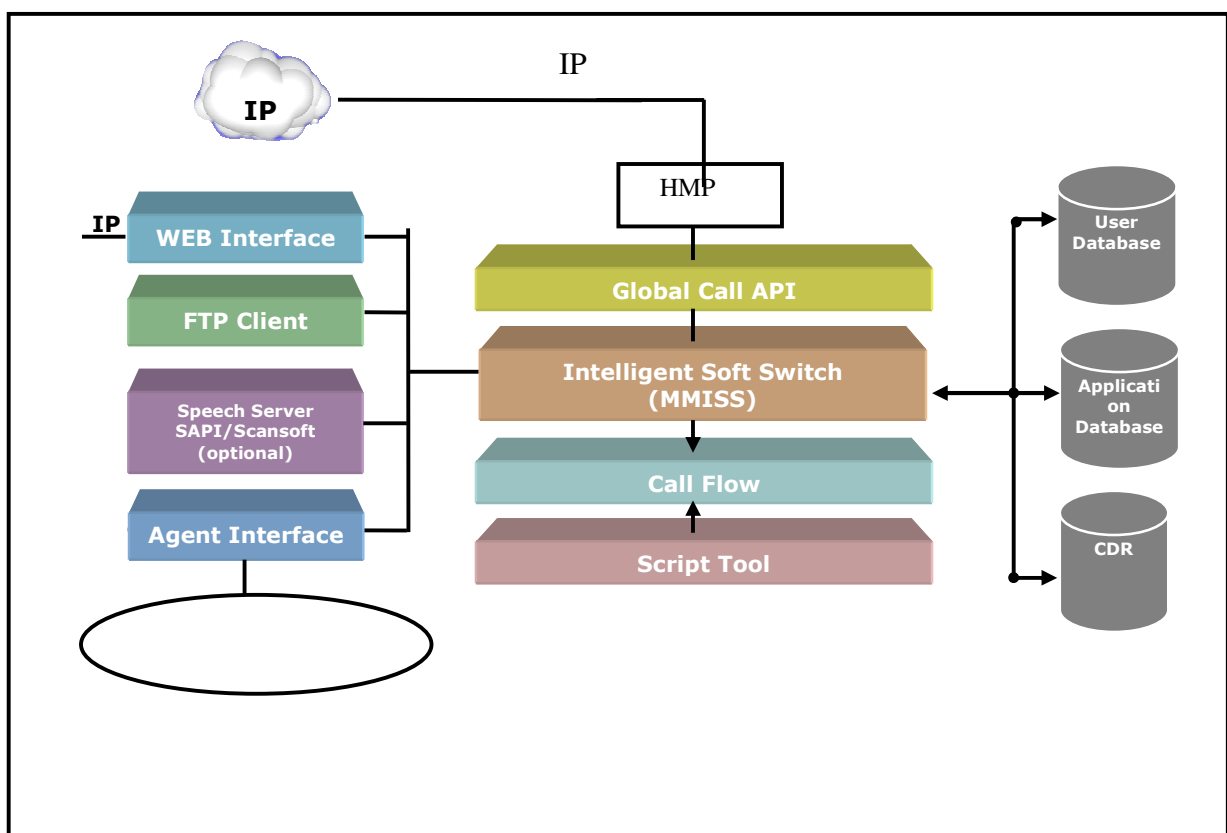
IP

IP

HMP

IP

WEB Interface

FTP Client

Speech Server SAPI/Scansoft (optional)

Agent Interface

Global Call API

Intelligent Soft Switch (MMISS)

Call Flow

Script Tool

User Database

Applicati on Database

CDR